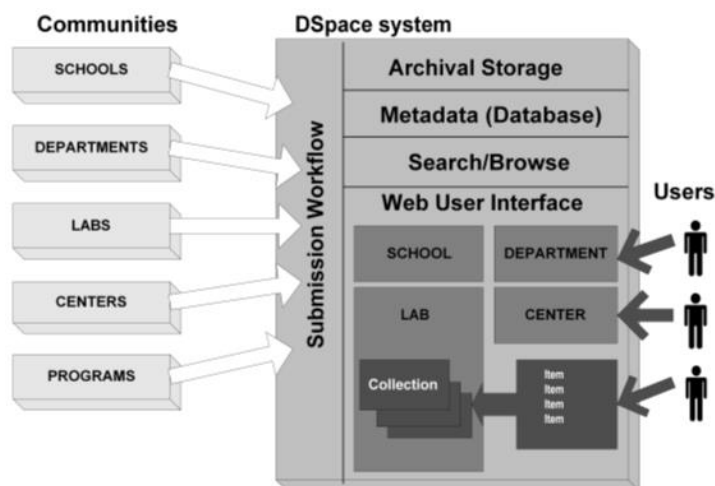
Communities

SCHOOLS

DEPARTMENTS

LABS

CENTERS

PROGRAMS

DSpace system

Submission Workflow

Archival Storage

Metadata (Database)

Search/Browse

Web User Interface

SCHOOL

DEPARTMENT

LAB

CENTER

Collection

Item
Item
Item
Item

Users